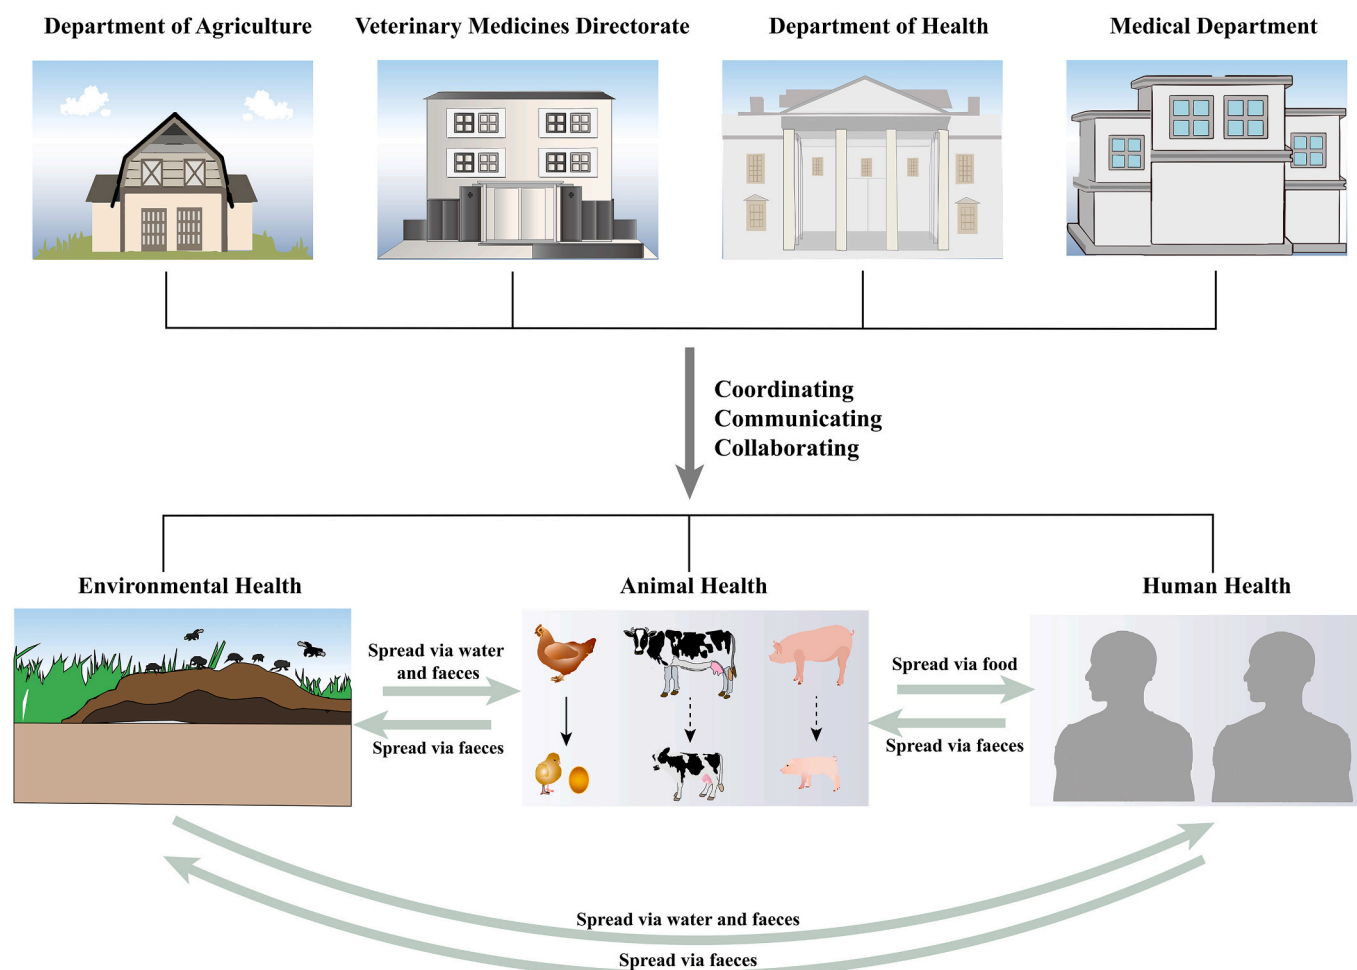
Department of Agriculture

Veterinary Medicines Directorate

Department of Health

Medical Department

Coordinating
Communicating
Collaborating

Environmental Health

Animal Health

Human Health

Spread via water and faeces

Spread via faeces

Spread via food

Spread via faeces

Spread via water and faeces

Spread via faeces